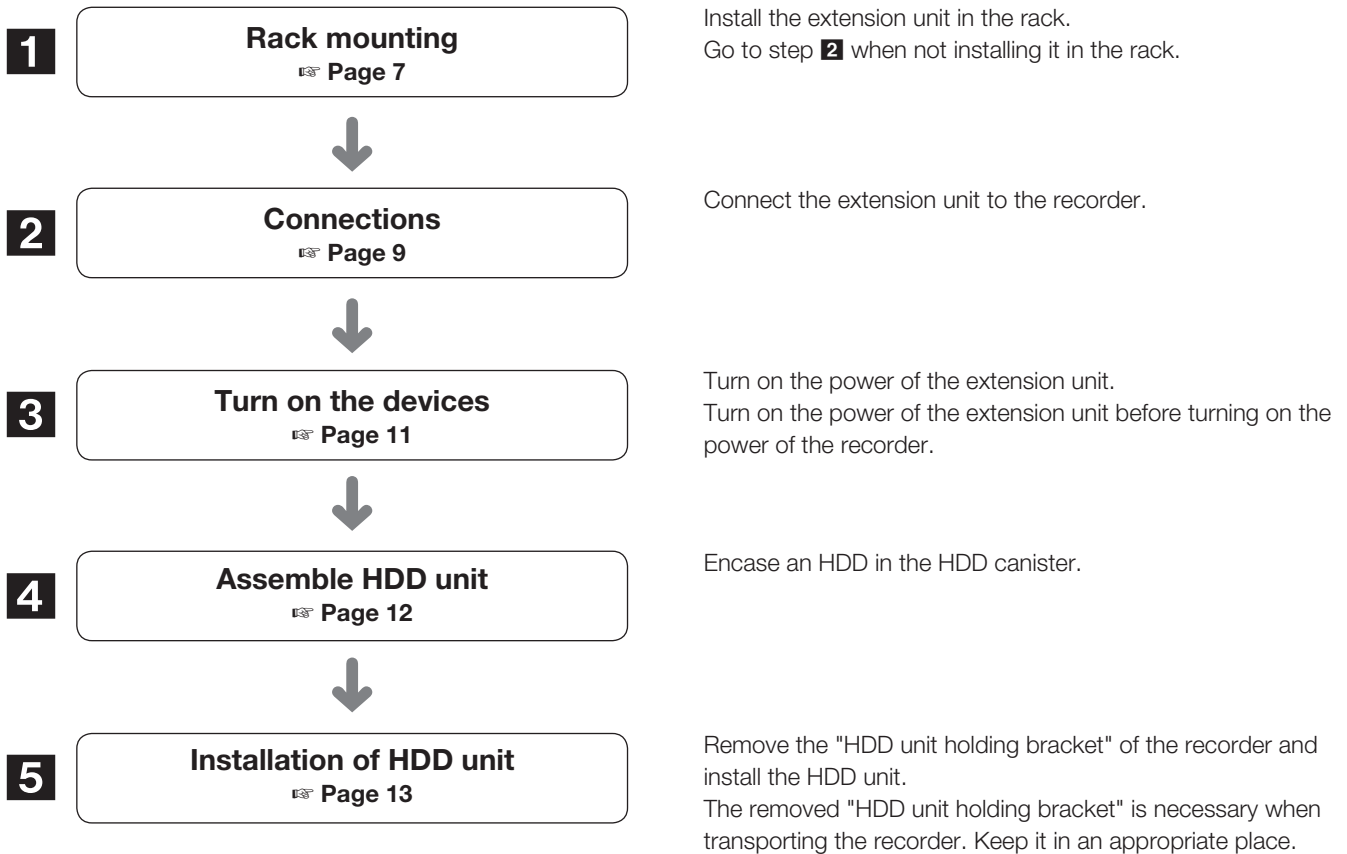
1

Rack mounting
☞ Page 7

Install the extension unit in the rack.
Go to step 2 when not installing it in the rack.

2

Connections
☞ Page 9

Connect the extension unit to the recorder.

3

Turn on the devices
☞ Page 11

Turn on the power of the extension unit.
Turn on the power of the extension unit before turning on the power of the recorder.

4

Assemble HDD unit
☞ Page 12

Encase an HDD in the HDD canister.

5

Installation of HDD unit
☞ Page 13

Remove the "HDD unit holding bracket" of the recorder and install the HDD unit.
The removed "HDD unit holding bracket" is necessary when transporting the recorder. Keep it in an appropriate place.